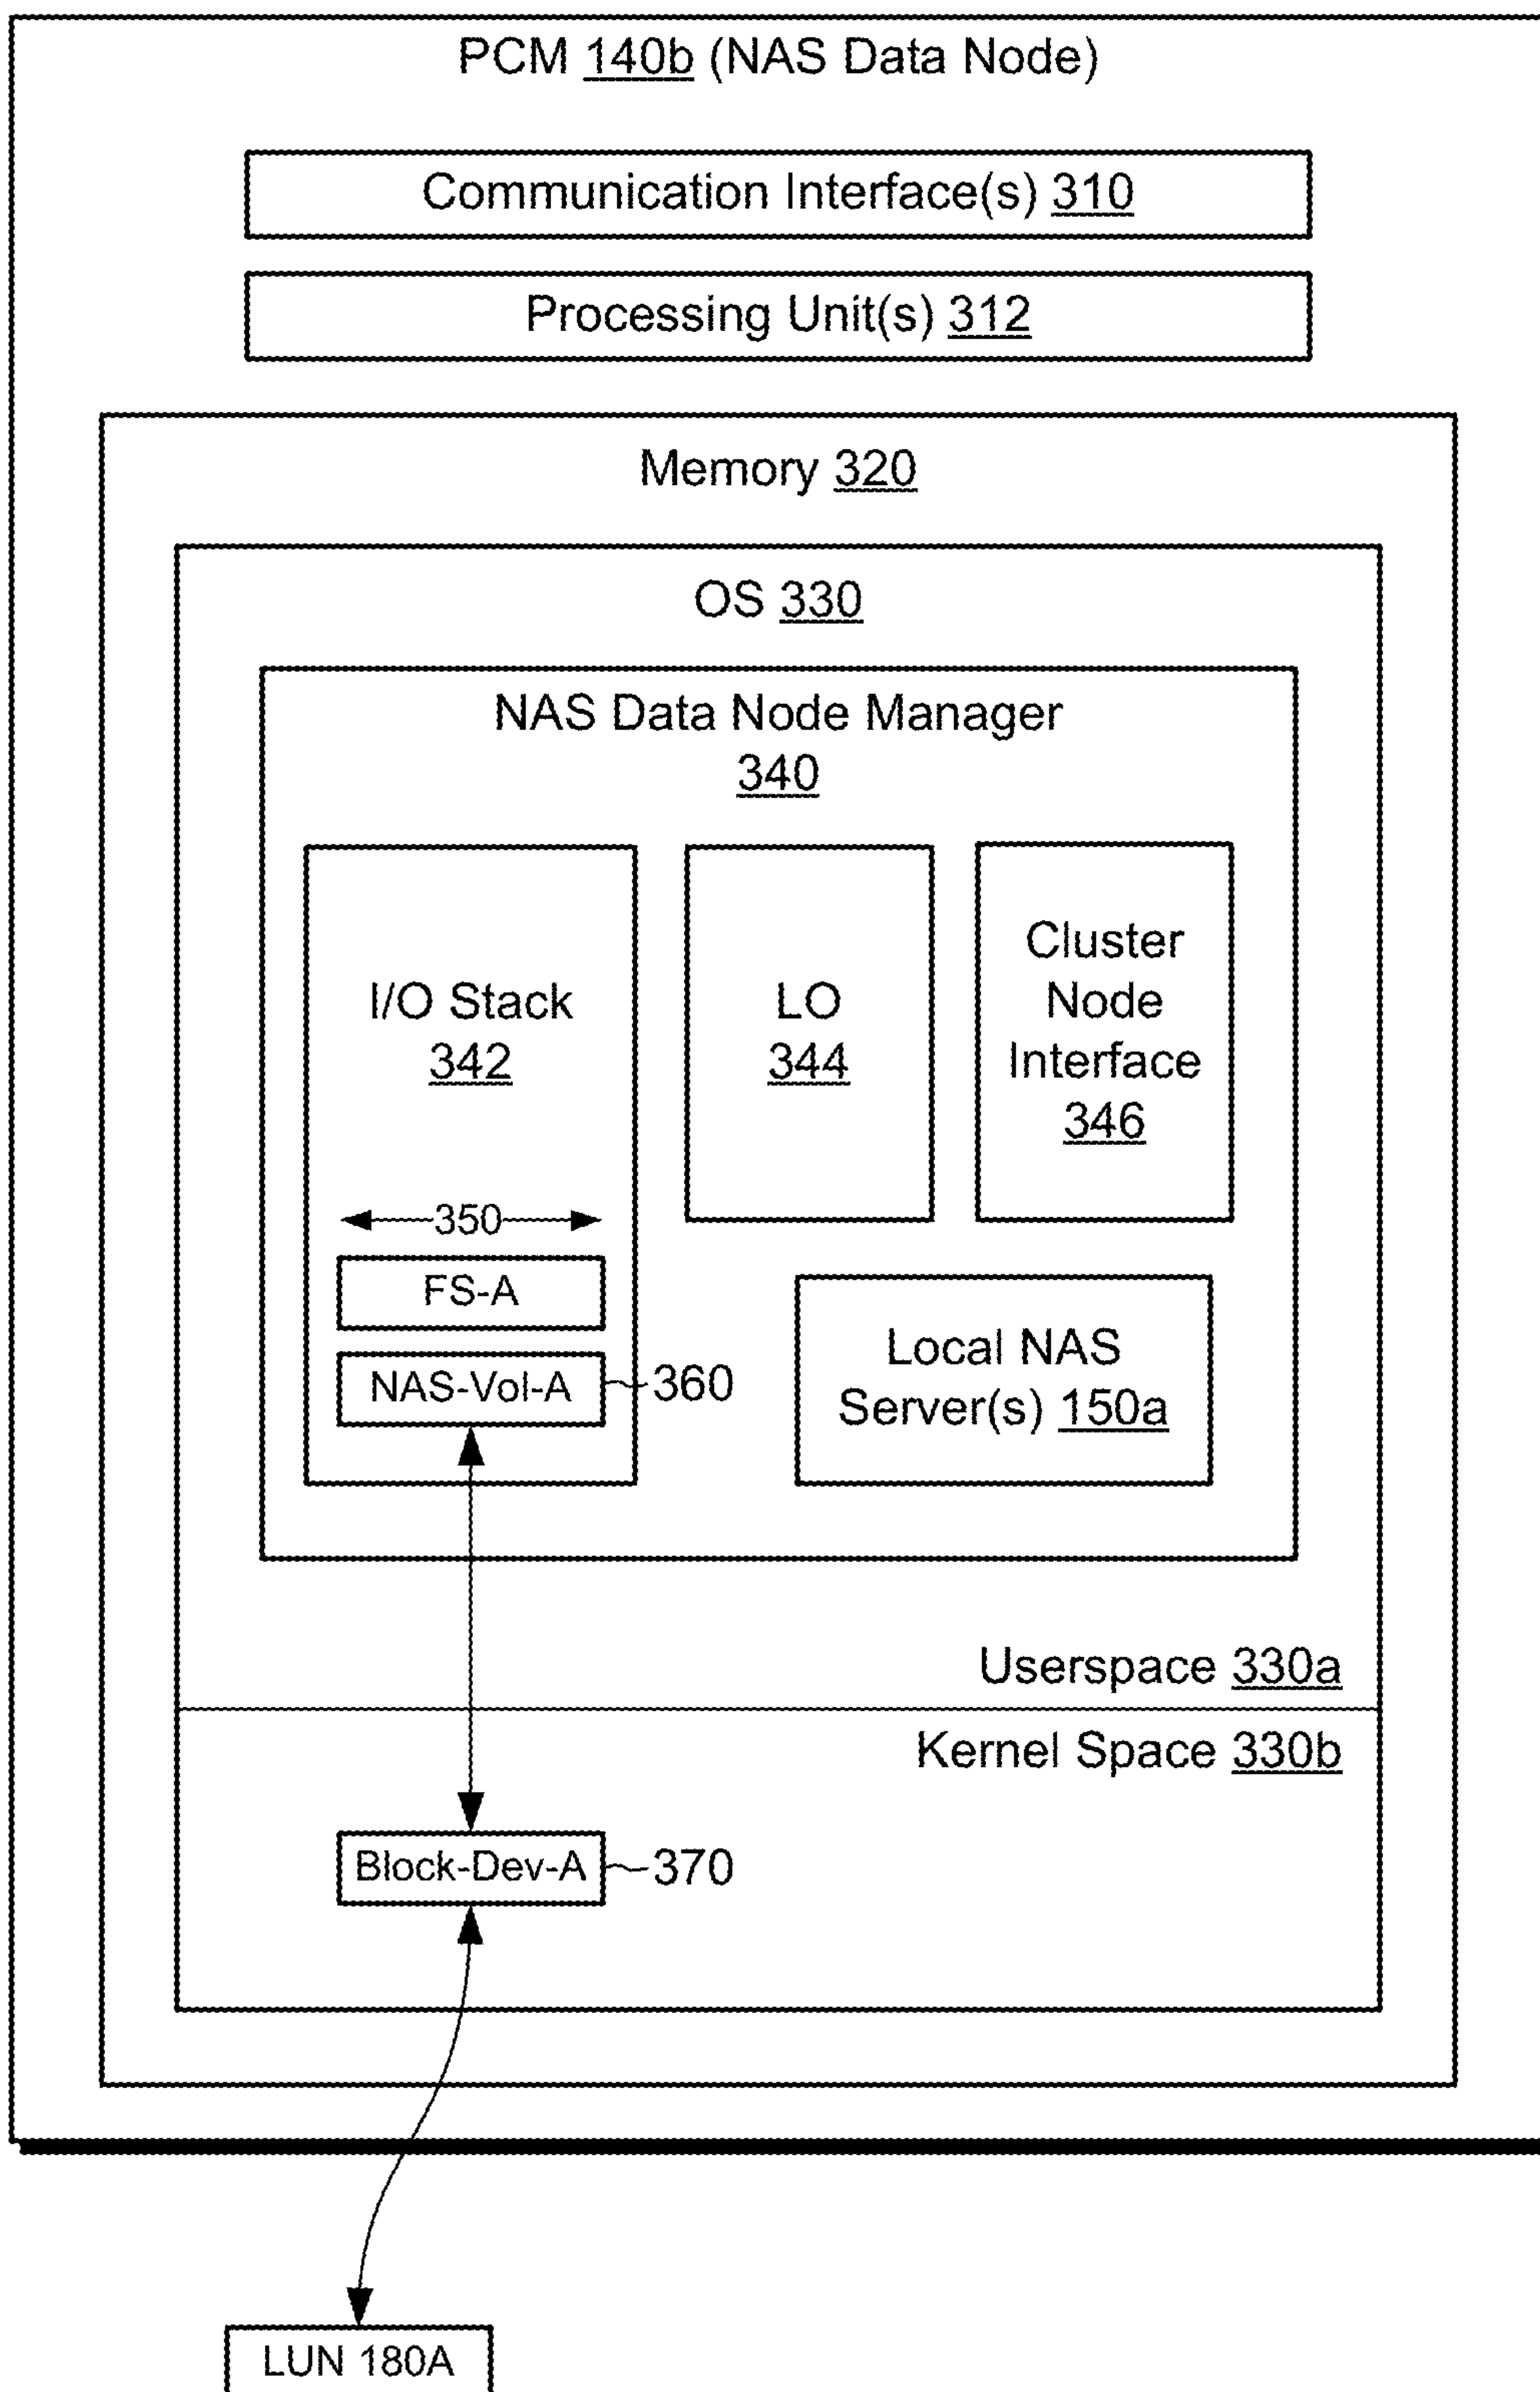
PCM 140b (NAS Data Node)

Communication Interface(s) 310

Processing Unit(s) 312

Memory 320

OS 330

NAS Data Node Manager 340

I/O Stack 342

LO 344

Cluster Node Interface 346

350

FS-A

NAS-Vol-A

360

Local NAS Server(s) 150a

Userspace 330a

Kernel Space 330b

Block-Dev-A

370

LUN 180A